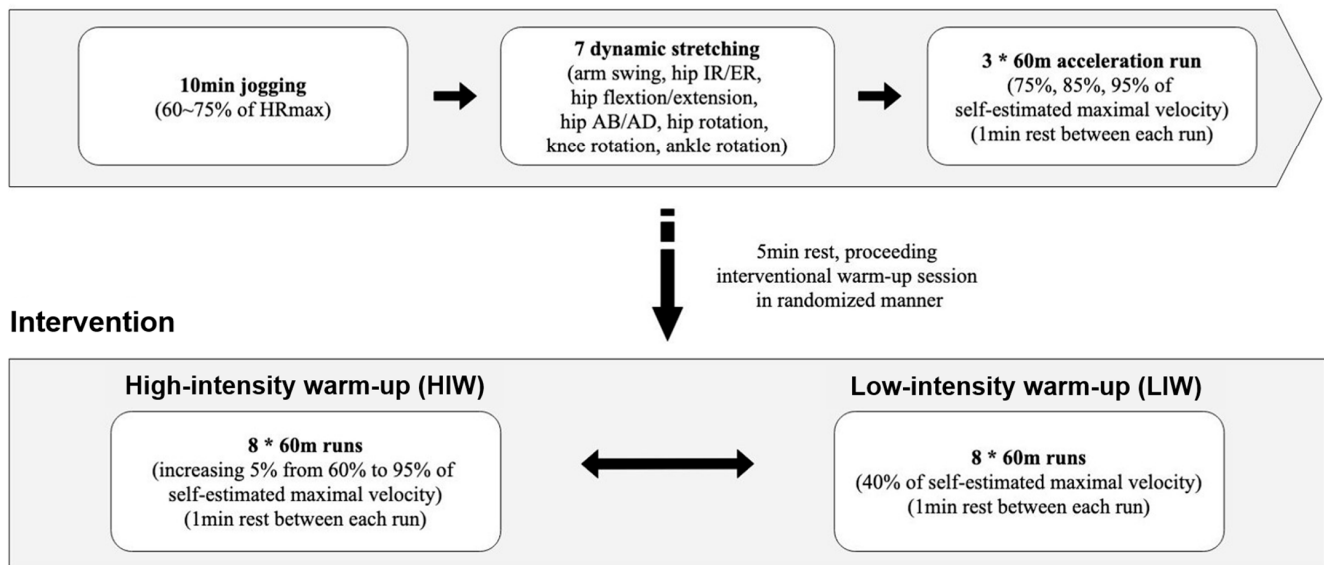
**10min jogging**
(60~75% of HRmax)

**7 dynamic stretching**
(arm swing, hip IR/ER, hip flexion/extension, hip AB/AD, hip rotation, knee rotation, ankle rotation)

**3 * 60m acceleration run**
(75%, 85%, 95% of self-estimated maximal velocity)
(1min rest between each run)

5min rest, proceeding interventional warm-up session in randomized manner

**Intervention**

**High-intensity warm-up (HIW)**

**8 * 60m runs**
(increasing 5% from 60% to 95% of self-estimated maximal velocity)
(1min rest between each run)

**Low-intensity warm-up (LIW)**

**8 * 60m runs**
(40% of self-estimated maximal velocity)
(1min rest between each run)